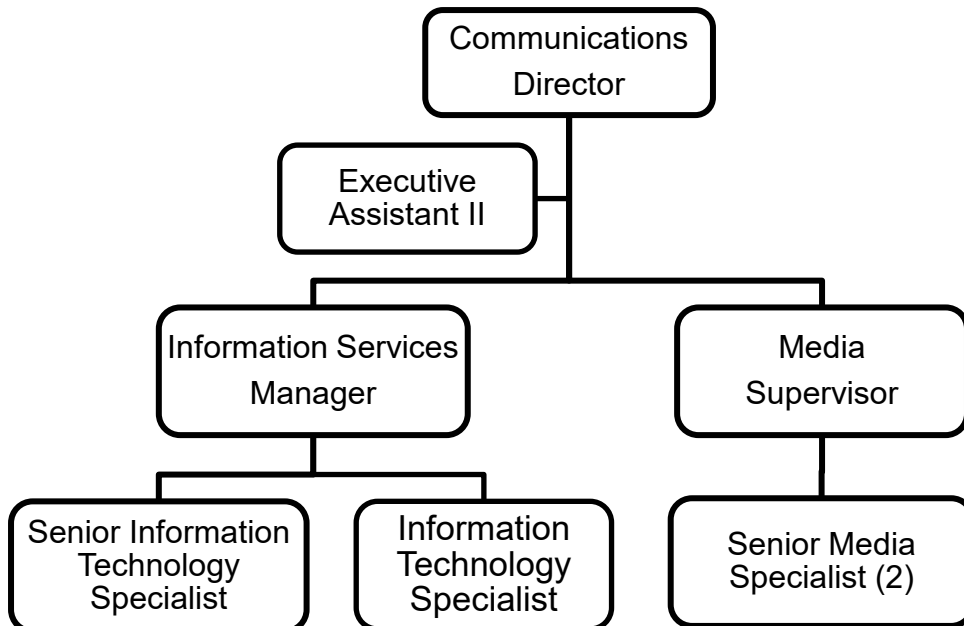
Communications Director

Executive Assistant II

Information Services Manager

Media Supervisor

Senior Information Technology Specialist

Information Technology Specialist

Senior Media Specialist (2)